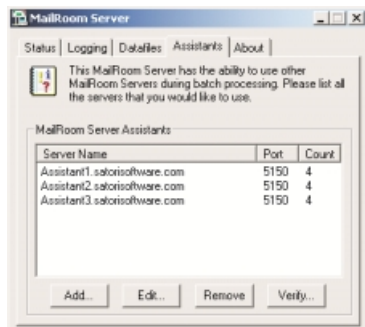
MailRoom Server

Status | Logging | Datafiles | Assistants | About

This MailRoom Server has the ability to use other MailRoom Servers during batch processing. Please list all the servers that you would like to use.

MailRoom Server Assistants

| Server Name | Port | Count |
|---|---|---|
| Assistant1.satorisoftware.com | 5150 | 4 |
| Assistant2.satorisoftware.com | 5150 | 4 |
| Assistant3.satorisoftware.com | 5150 | 4 |

Add... Edit... Remove Verify...